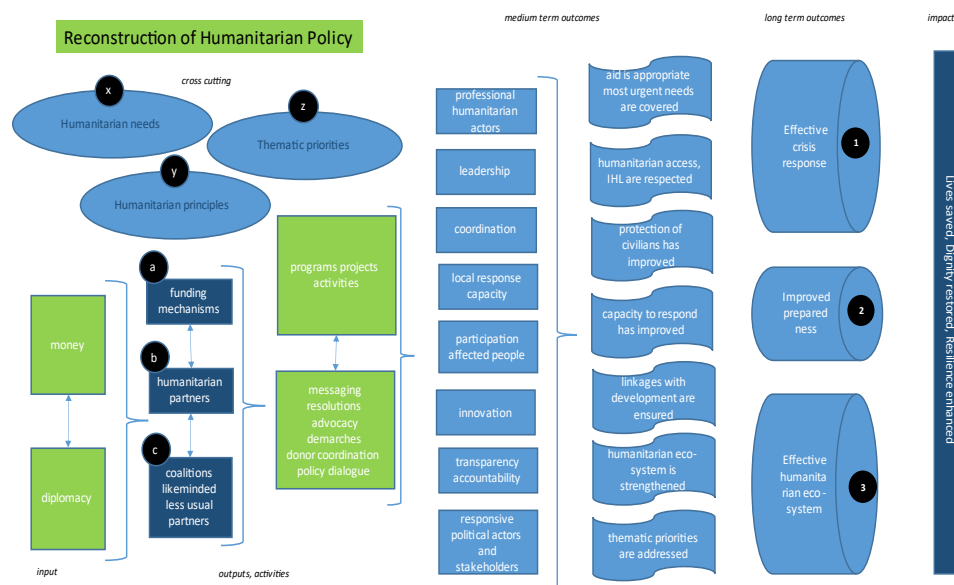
Reconstruction of Humanitarian Policy

medium term outcomes

long term outcomes

impact

cross cutting

x
Humanitarian needs

z
Thematic priorities

y
Humanitarian principles

a
funding mechanisms

b
humanitarian partners

c
coalitions likeminded less usual partners

money

diplomacy

programs projects activities

messaging resolutions advocacy demarches donor coordination policy dialogue

professional humanitarian actors

leadership

coordination

local response capacity

participation affected people

innovation

transparency accountability

responsive political actors and stakeholders

aid is appropriate most urgent needs are covered

humanitarian access, IHL are respected

protection of civilians has improved

capacity to respond has improved

linkages with development are ensured

humanitarian eco-system is strengthened

thematic priorities are addressed

Effective crisis response
1

Improved prepared ness
2

Effective humanita rian eco-system
3

Lives saved, Dignity restored, Resilience enhanced

input

outputs, activities